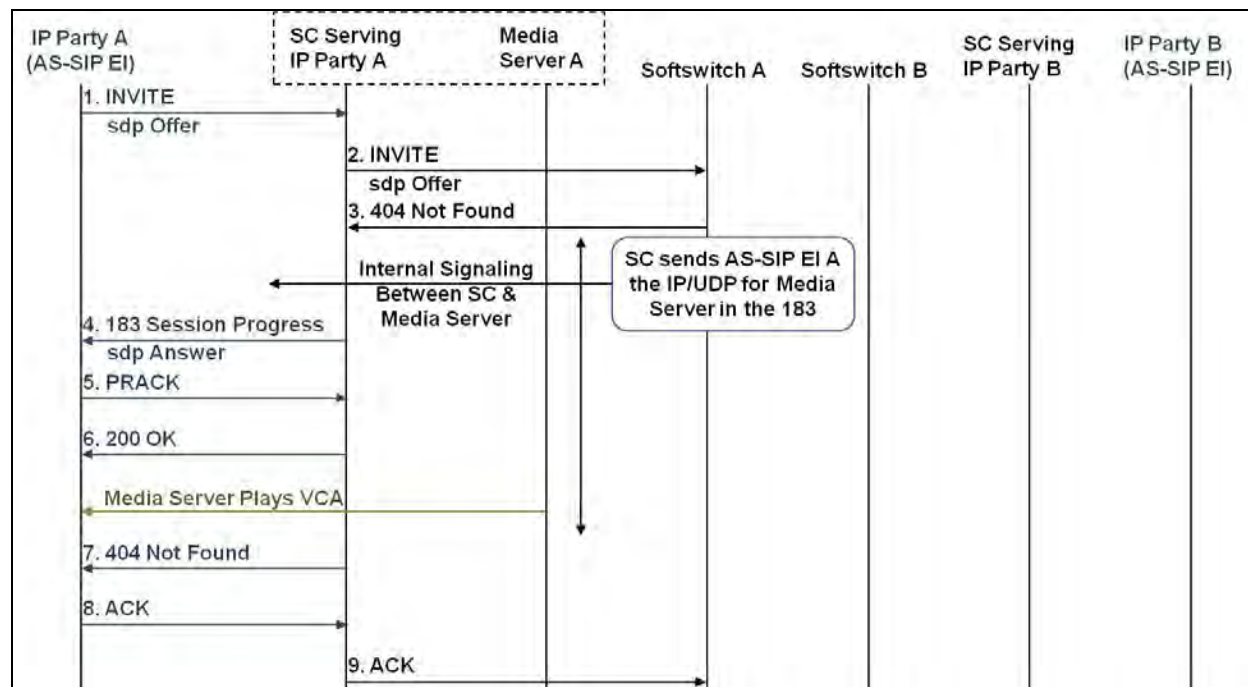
IP Party A
(AS-SIP EI)

SC Serving
IP Party A

Media
Server A

Softswitch A

Softswitch B

SC Serving
IP Party B

IP Party B
(AS-SIP EI)

1. INVITE
sdp Offer

2. INVITE
sdp Offer

3. 404 Not Found

Internal Signaling
Between SC &
Media Server

SC sends AS-SIP EI A the IP/UDP for Media Server in the 183

4. 183 Session Progress
sdp Answer

5. PRACK

6. 200 OK

Media Server Plays VCA

7. 404 Not Found

8. ACK

9. ACK